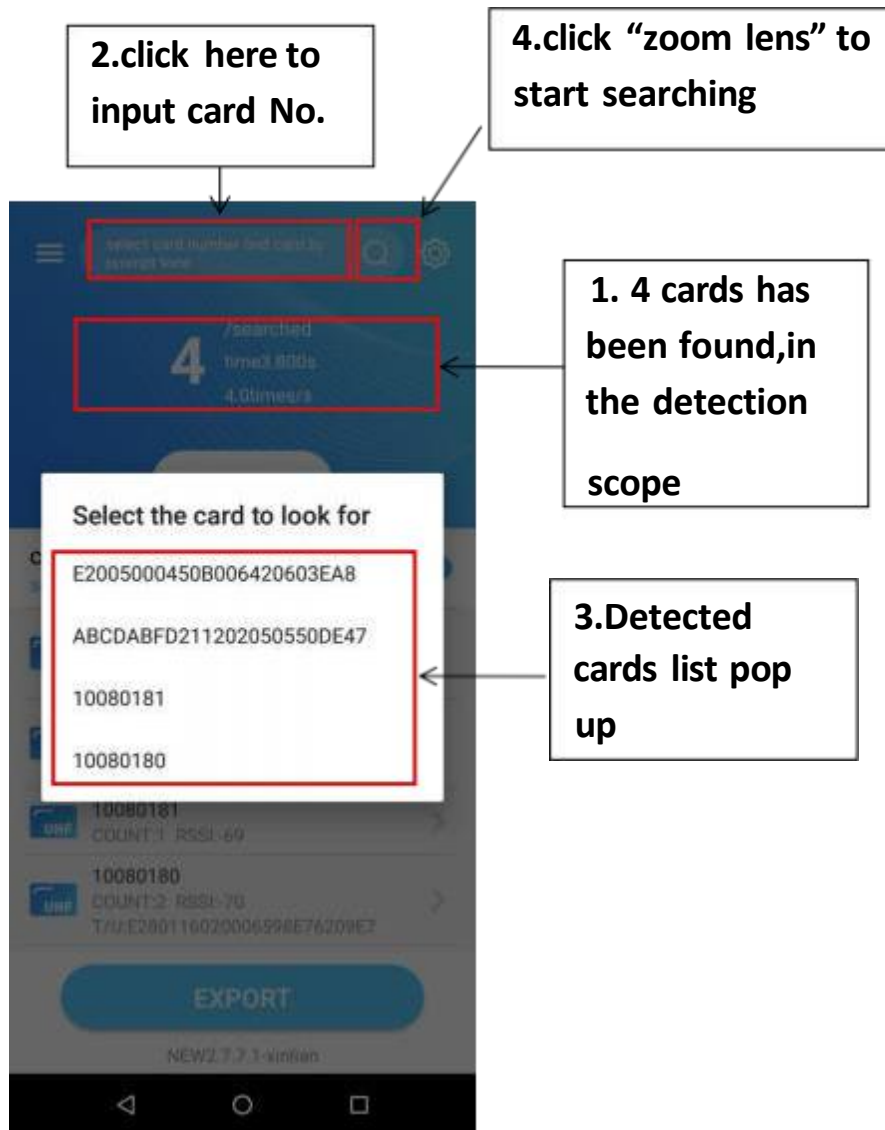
2.click here to input card No.

4.click "zoom lens" to start searching

select card number find card by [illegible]

4

/searched

time3.800s

4.0times/s

1. 4 cards has been found,in the detection scope

Select the card to look for

E2005000450B006420603EA8

ABCDABFD211202050550DE47

10080181

10080180

3.Detected cards list pop up

10080181

COUNT:1 RSSI:-69

10080180

COUNT:2 RSSI:-70

T/U:E28011602000659 8E76209E7

EXPORT

NEW2.7.7.1-xinlian